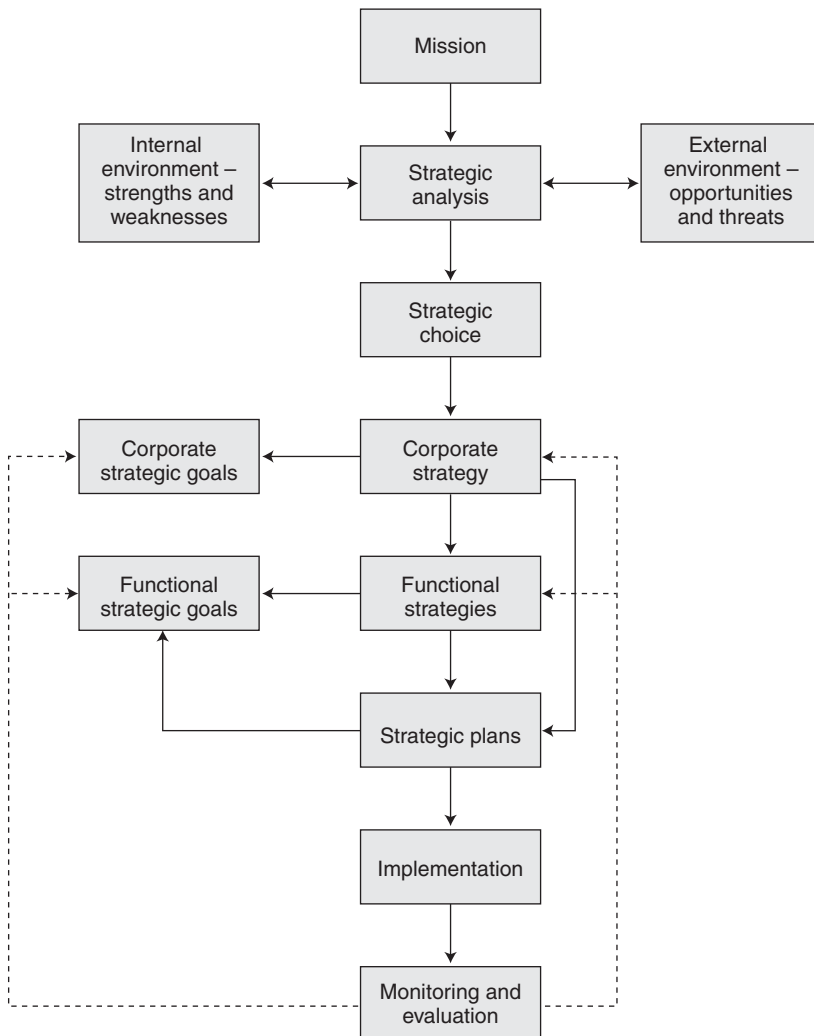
Mission

Internal environment – strengths and weaknesses

Strategic analysis

External environment – opportunities and threats

Strategic choice

Corporate strategic goals

Corporate strategy

Functional strategic goals

Functional strategies

Strategic plans

Implementation

Monitoring and evaluation